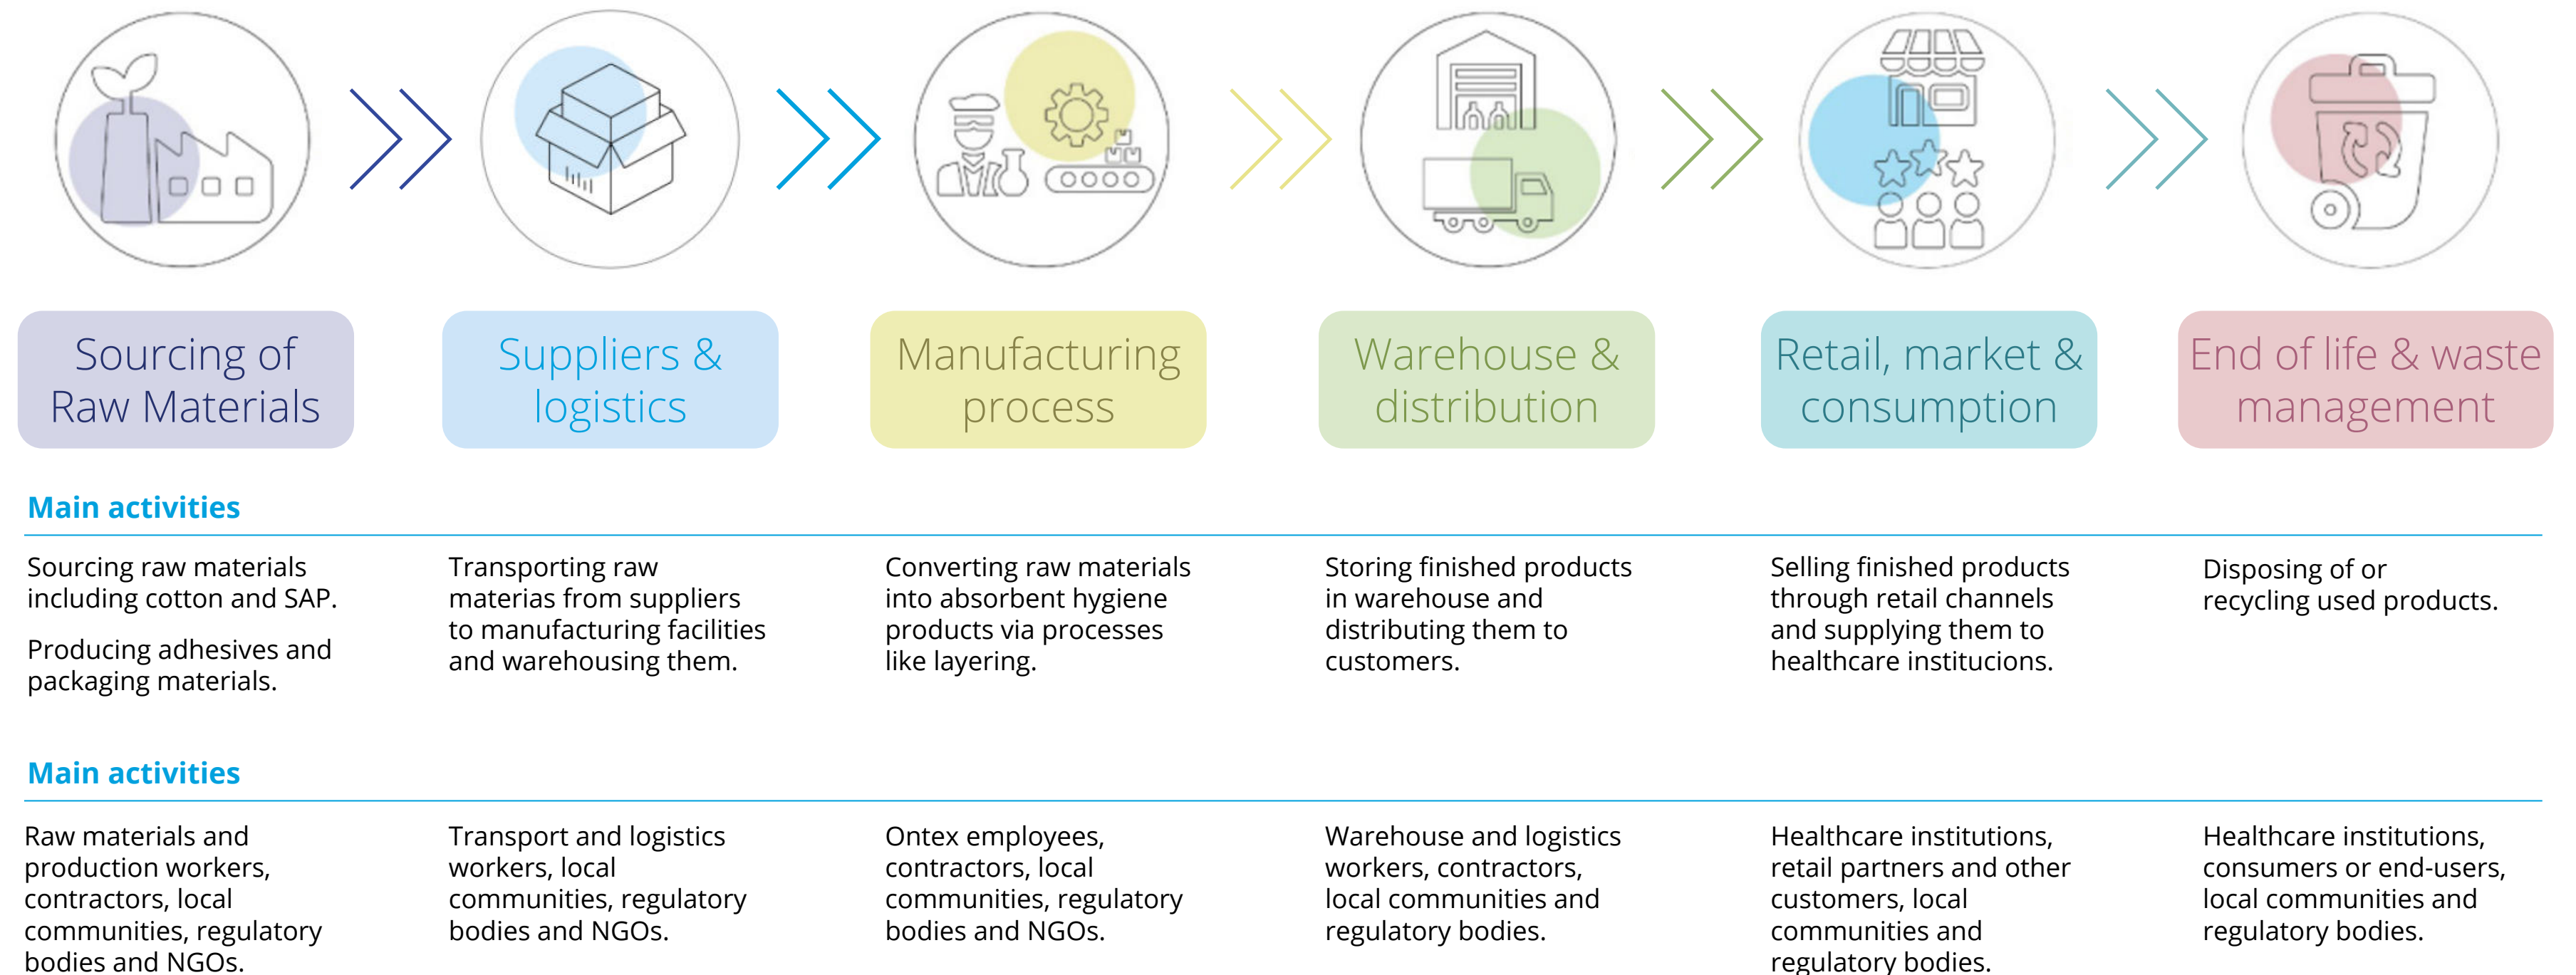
Sourcing of Raw Materials

Suppliers & logistics

Manufacturing process

Warehouse & distribution

Retail, market & consumption

End of life & waste management

Main activities

Sourcing raw materials including cotton and SAP.

Producing adhesives and packaging materials.

Transporting raw materias from suppliers to manufacturing facilities and warehousing them.

Converting raw materials into absorbent hygiene products via processes like layering.

Storing finished products in warehouse and distributing them to customers.

Selling finished products through retail channels and supplying them to healthcare institucions.

Disposing of or recycling used products.

Main activities

Raw materials and production workers, contractors, local communities, regulatory bodies and NGOs.

Transport and logistics workers, local communities, regulatory bodies and NGOs.

Ontex employees, contractors, local communities, regulatory bodies and NGOs.

Warehouse and logistics workers, contractors, local communities and regulatory bodies.

Healthcare institutions, retail partners and other customers, local communities and regulatory bodies.

Healthcare institutions, consumers or end-users, local communities and regulatory bodies.